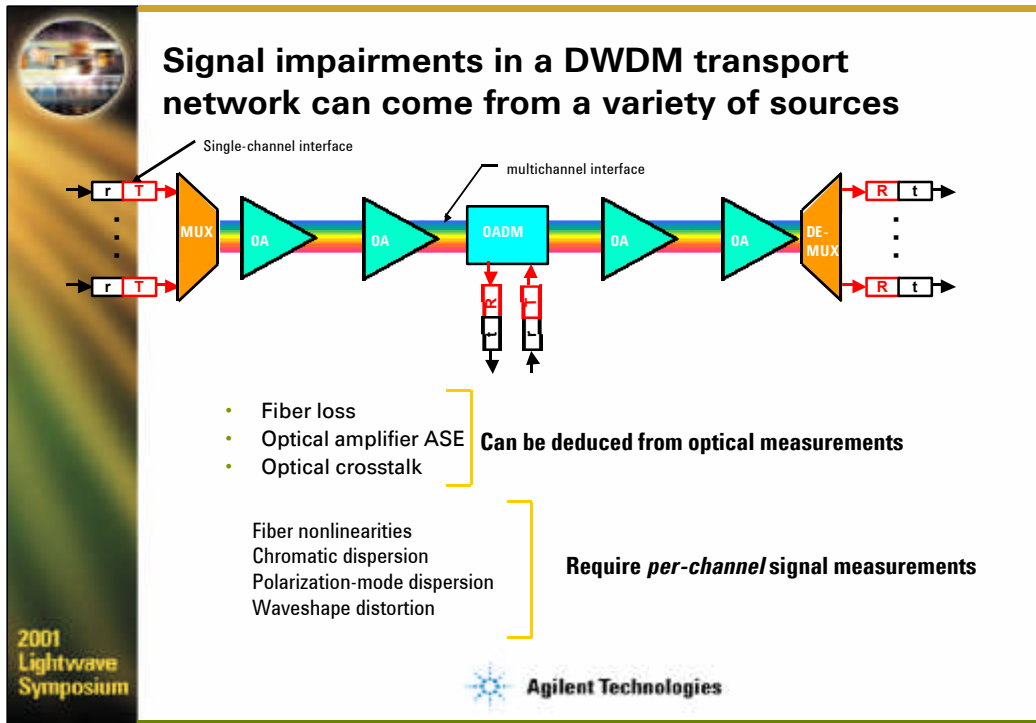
Signal impairments in a DWDM transport network can come from a variety of sources

Single-channel interface

multichannel interface

r T

r T

MUX

OA

OA

OADM

R

t

T

r

OA

OA

DE-MUX

R t

R t

• Fiber loss
• Optical amplifier ASE
• Optical crosstalk

Can be deduced from optical measurements

Fiber nonlinearities
Chromatic dispersion
Polarization-mode dispersion
Waveshape distortion

Require *per-channel* signal measurements

2001 Lightwave Symposium

Agilent Technologies